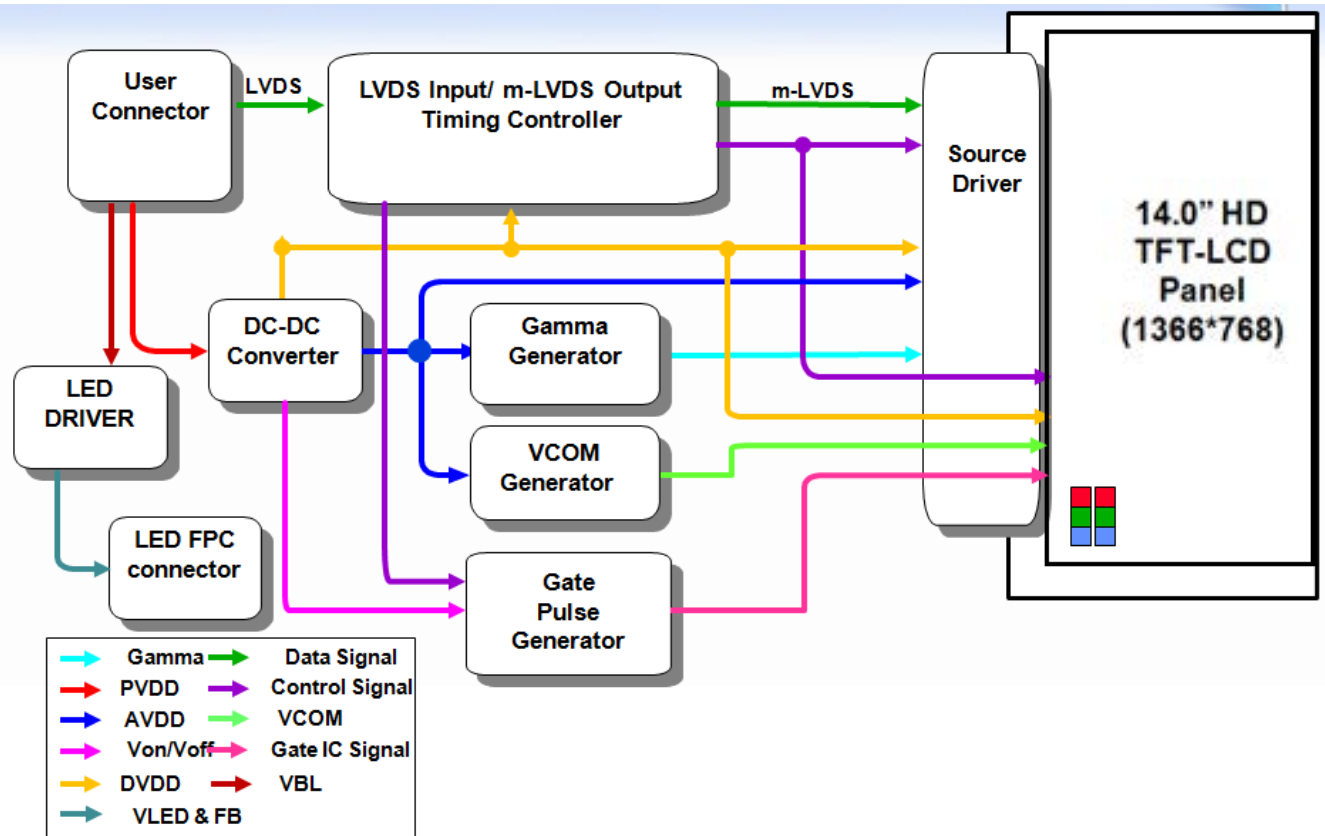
User Connector

LVDS

LVDS Input/ m-LVDS Output Timing Controller

m-LVDS

Source Driver

14.0" HD TFT-LCD Panel (1366*768)

DC-DC Converter

Gamma Generator

LED DRIVER

VCOM Generator

LED FPC connector

Gate Pulse Generator

Gamma

Data Signal

PVDD

Control Signal

AVDD

VCOM

Von/Voff

Gate IC Signal

DVDD

VBL

VLED & FB